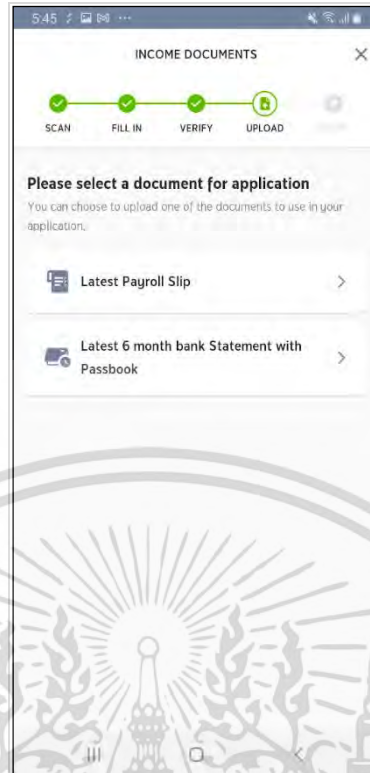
5:45

INCOME DOCUMENTS

×

SCAN FILL IN VERIFY UPLOAD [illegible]

Please select a document for application

You can choose to upload one of the documents to use in your application.

Latest Payroll Slip >

Latest 6 month bank Statement with Passbook >